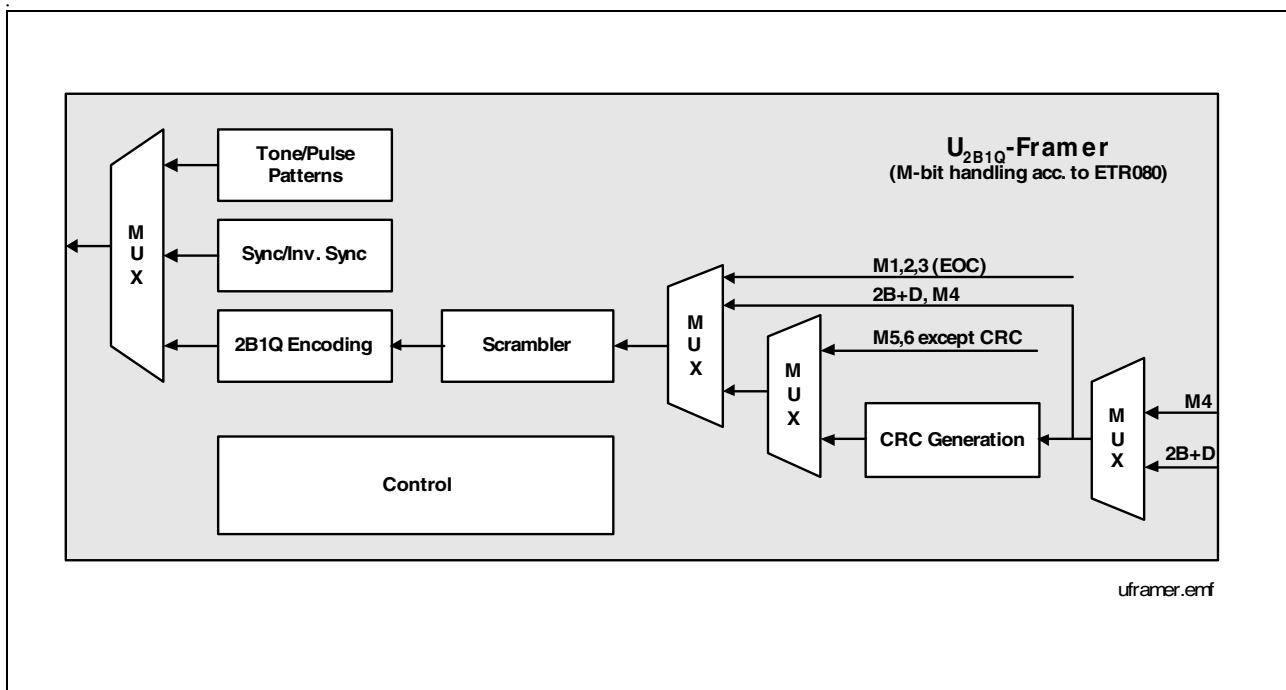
$U_{2B1Q}$-Framer
(M-bit handling acc. to ETR080)

Tone/Pulse Patterns

M U X

Sync/Inv. Sync

2B1Q Encoding

Scrambler

M1,2,3 (EOC)

2B+D, M4

M U X

M5,6 except CRC

M U X

CRC Generation

M U X

M4

2B+D

Control

uframer.emf